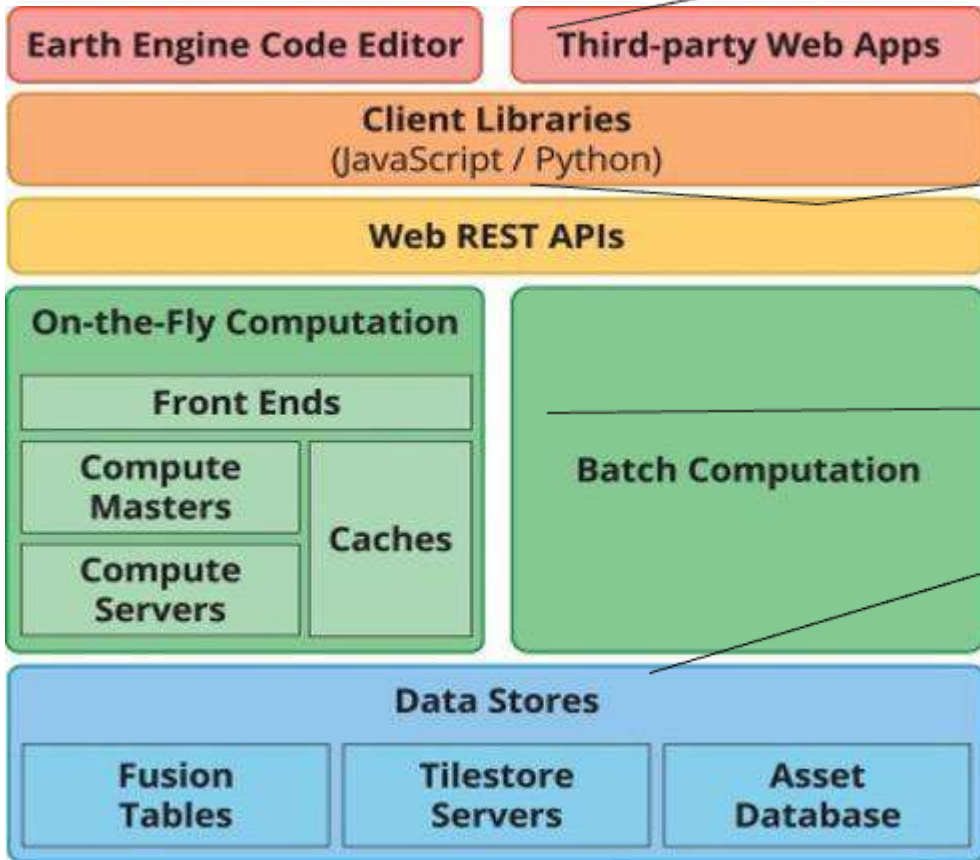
Earth Engine Code Editor

Third-party Web Apps

Client Libraries
(JavaScript / Python)

Web REST APIs

On-the-Fly Computation

Front Ends

Compute Masters

Compute Servers

Caches

Batch Computation

Data Stores

Fusion Tables

Tilestore Servers

Asset Database